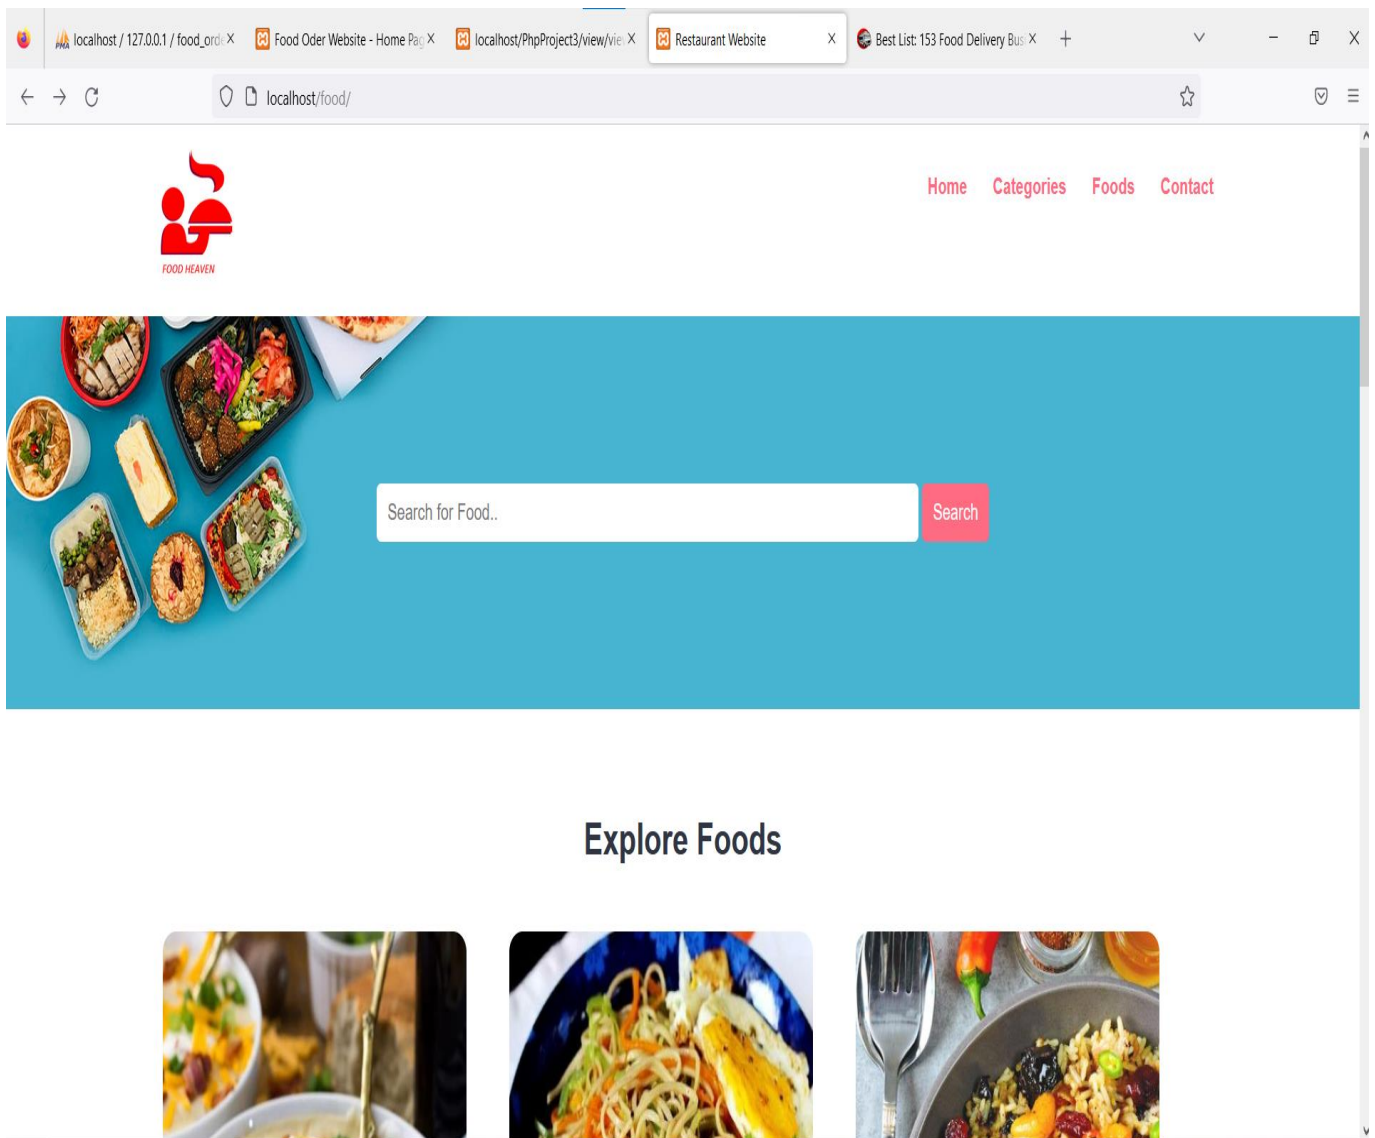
localhost / 127.0.0.1 / food_ord X
Food Oder Website - Home Pag X
localhost/PhpProject3/view/vie X
Restaurant Website X
Best List: 153 Food Delivery Bus X
+

localhost/food/

FOOD HEAVEN

Home Categories Foods Contact

Search for Food..

Search

Explore Foods